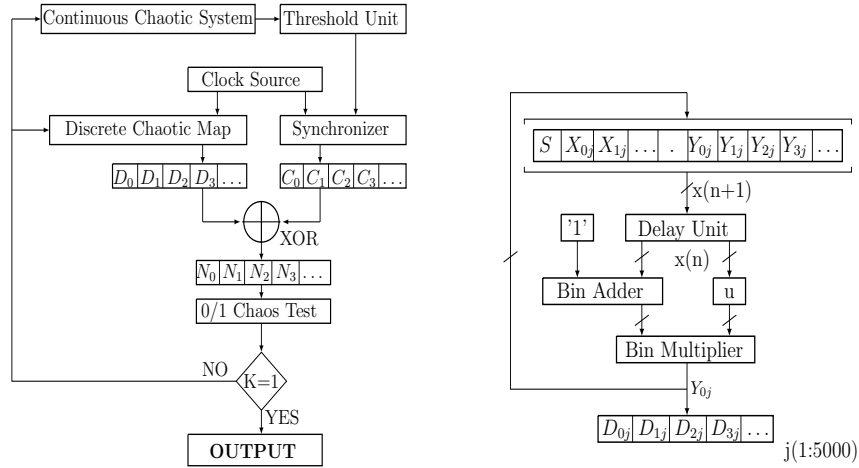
Continuous Chaotic System

Threshold Unit

Clock Source

Discrete Chaotic Map

Synchronizer

| $D_0$ | $D_1$ | $D_2$ | $D_3$ | ... |
|---|---|---|---|---|

| $C_0$ | $C_1$ | $C_2$ | $C_3$ | ... |
|---|---|---|---|---|

XOR

| $N_0$ | $N_1$ | $N_2$ | $N_3$ | ... |
|---|---|---|---|---|

0/1 Chaos Test

NO

K=1

YES

OUTPUT

| $S$ | $X_{0j}$ | $X_{1j}$ | ... | . | $Y_{0j}$ | $Y_{1j}$ | $Y_{2j}$ | $Y_{3j}$ | ... |
|---|---|---|---|---|---|---|---|---|---|

x(n+1)

'1'

Delay Unit

x(n)

Bin Adder

u

Bin Multiplier

$Y_{0j}$

| $D_{0j}$ | $D_{1j}$ | $D_{2j}$ | $D_{3j}$ | ... |
|---|---|---|---|---|

j(1:5000)